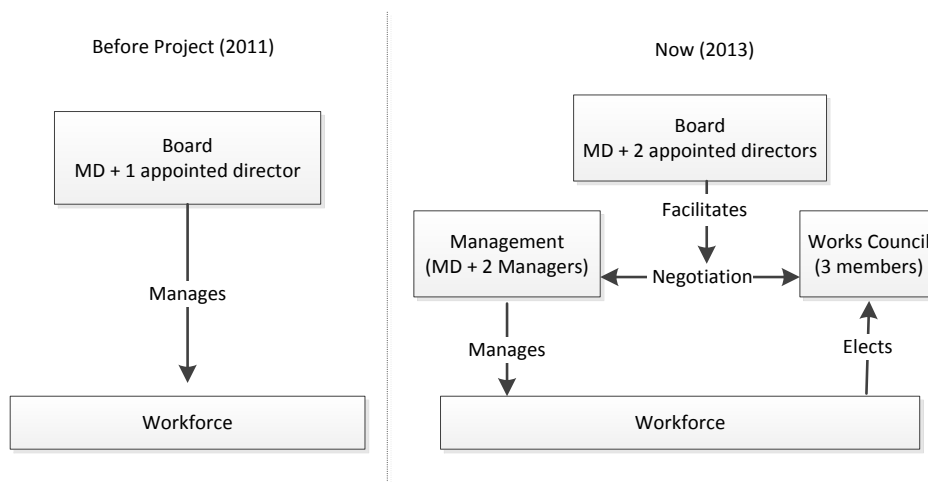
Before Project (2011)

Board
MD + 1 appointed director

Manages

Workforce

Now (2013)

Board
MD + 2 appointed directors

Facilitates

Management
(MD + 2 Managers)

Negotiation

Works Council
(3 members)

Manages

Elects

Workforce